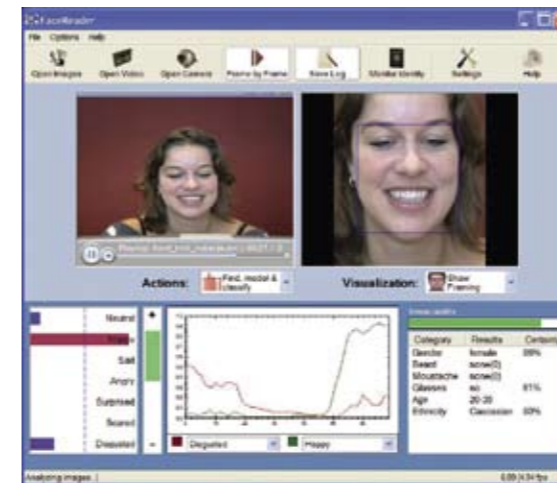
FaceReader

File Options Help

Open Images Open Video Open Camera Frame by Frame Save Log Monitor Identity Settings Help

Playing: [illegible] 00:27 / 3

Actions: Find, model & classify

Visualization: Show Framing

Neutral
Happy
Sad
Angry
Surprised
Scared
Disgusted

+
-

Disgusted
Happy

Face quality

| Category | Results | Certainty |
|---|---|---|
| Gender | female | 89% |
| Beard | none(0) | |
| Moustache | none(0) | |
| Glasses | no | 61% |
| Age | 20-30 | |
| Ethnicity | Caucasian | 50% |

Analyzing images...

0.00 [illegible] fps